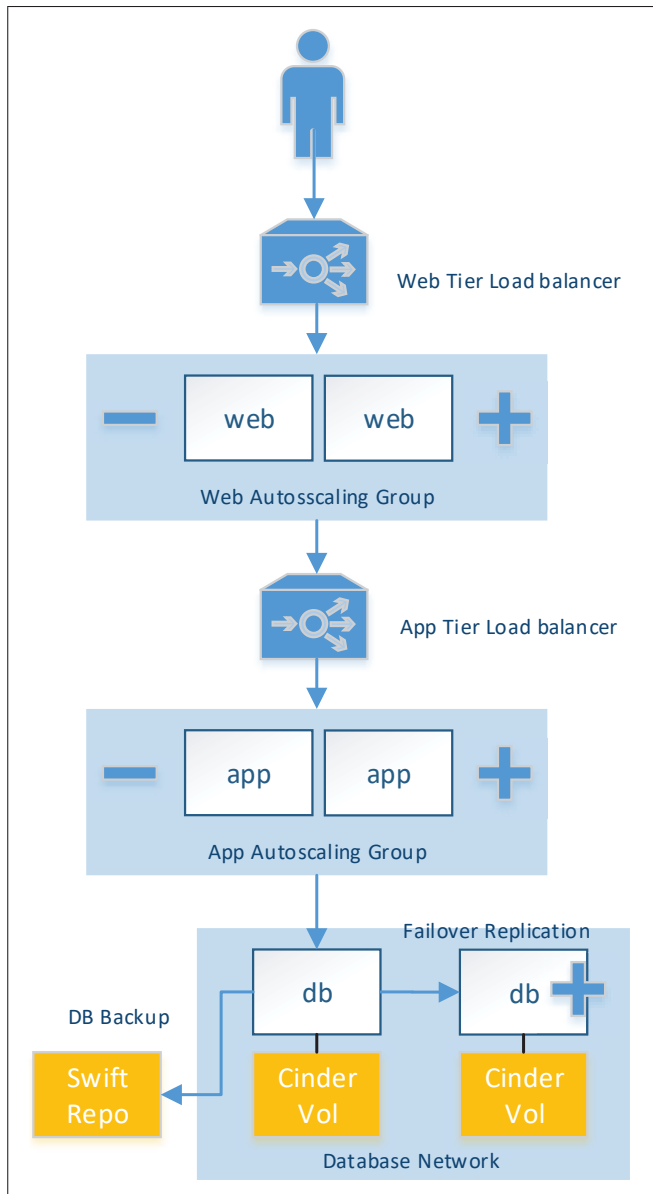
Web Tier Load balancer

web

web

Web Autosscaling Group

App Tier Load balancer

app

app

App Autoscaling Group

Failover Replication

db

db

DB Backup

Swift Repo

Cinder Vol

Cinder Vol

Database Network